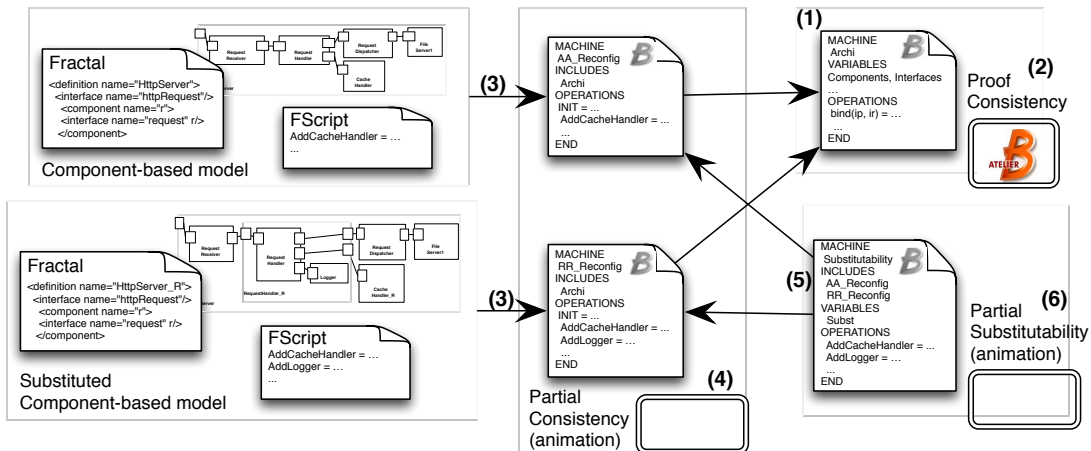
Fractal
<definition name="HttpServer">
<interface name="httpRequest"/>
<component name="r">
<interface name="request" r/>
</component>

Request Receiver
Request Handler
Request Dispatcher
File Server1
Cache Handler

FScript
AddCacheHandler = …
...

Component-based model

Fractal
<definition name="HttpServer_R">
<interface name="httpRequest"/>
<component name="r">
<interface name="request" r/>
</component>

Request Receiver
Request Handler
Logger
RequestHandler_R
Request Dispatcher
File Server1
Cache Handler_R

FScript
AddCacheHandler = …
AddLogger = …
...

Substituted
Component-based model

(3)

(3)

MACHINE
AA_Reconfig
INCLUDES
Archi
OPERATIONS
INIT = ...
AddCacheHandler = ...
...
END

MACHINE
RR_Reconfig
INCLUDES
Archi
OPERATIONS
INIT = ...
AddCacheHandler = ...
AddLogger = ...
...
END

Partial
Consistency
(animation)

(4)

(1)
MACHINE
Archi
VARIABLES
Components, Interfaces
...
OPERATIONS
bind(ip, ir) = ...
...
END

Proof
Consistency

(2)

ATELIER B

(5)

MACHINE
Substitutability
INCLUDES
AA_Reconfig
RR_Reconfig
VARIABLES
Subst
OPERATIONS
AddCacheHandler = ...
AddLogger = ...
...
END

Partial
Substitutability
(animation)

(6)